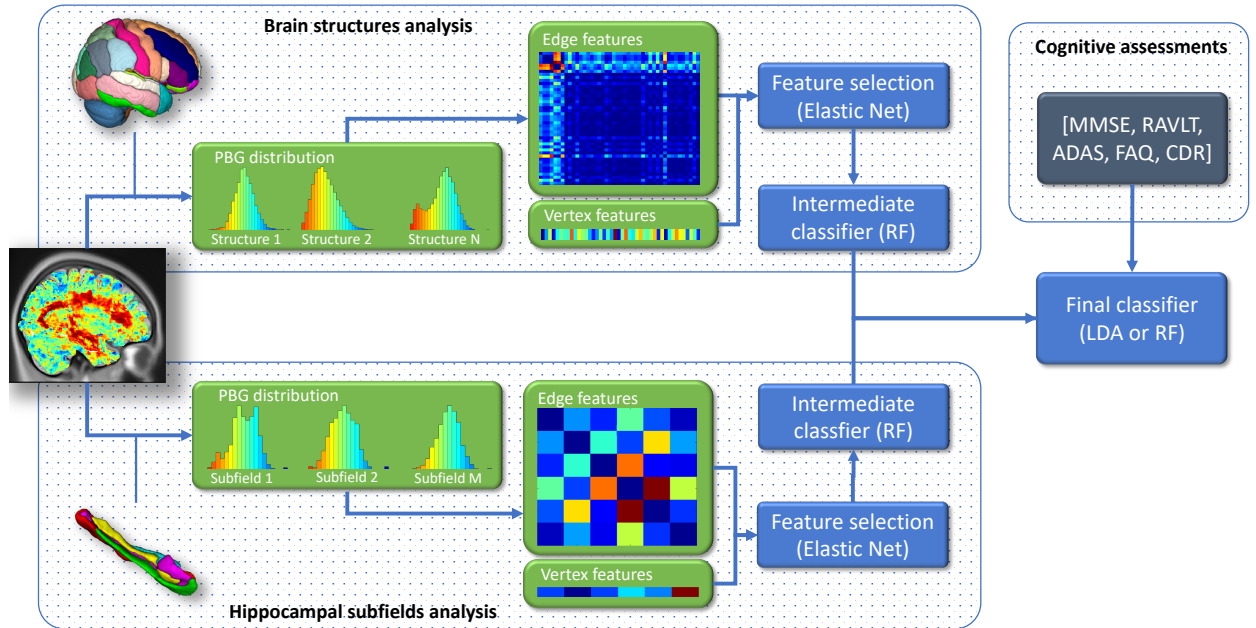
Brain structures analysis

PBG distribution

Structure 1

Structure 2

Structure N

Edge features

Vertex features

Feature selection (Elastic Net)

Intermediate classifier (RF)

Cognitive assessments

[MMSE, RAVLT, ADAS, FAQ, CDR]

Final classifier (LDA or RF)

PBG distribution

Subfield 1

Subfield 2

Subfield M

Edge features

Vertex features

Intermediate classfier (RF)

Feature selection (Elastic Net)

Hippocampal subfields analysis